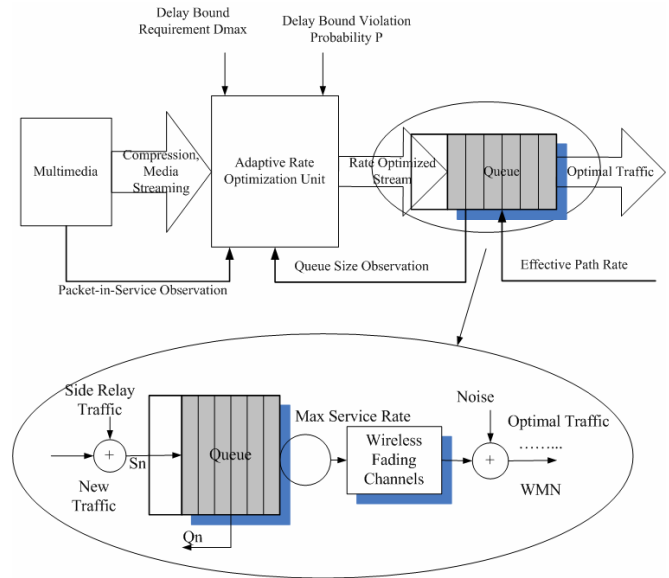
Delay Bound Requirement Dmax

Delay Bound Violation Probability P

Multimedia

Compression, Media Streaming

Adaptive Rate Optimization Unit

Rate Optimized Stream

Queue

Optimal Traffic

Queue Size Observation

Effective Path Rate

Packet-in-Service Observation

Side Relay Traffic

+

Sn

New Traffic

Queue

Qn

Max Service Rate

Wireless Fading Channels

Noise

+

Optimal Traffic

……...

WMN